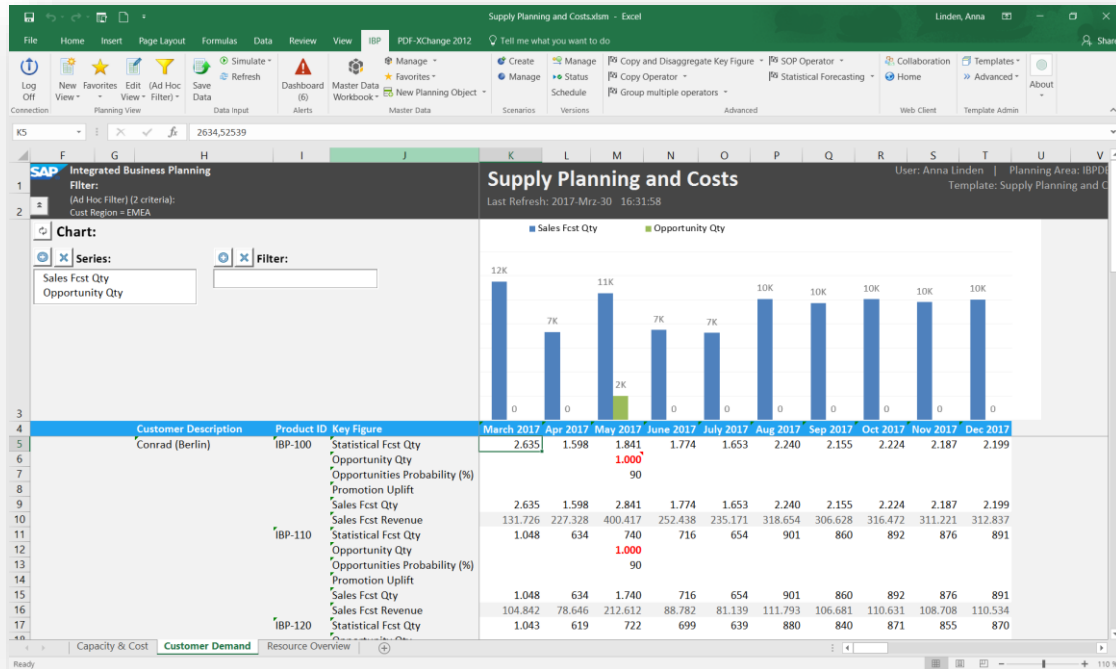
Supply Planning and Costs.xlsm - Excel

Linden, Anna

File Home Insert Page Layout Formulas Data Review View IBP PDF-XChange 2012 Tell me what you want to do

Share

Log Off
Connection

New View
Favorites
Edit View
(Ad Hoc Filter)
Planning View

Save Data
Simulate
Refresh
Data Input

Dashboard (6)
Alerts

Master Data Workbook
Manage
Favorites
New Planning Object
Master Data

Create
Manage
Scenarios

Manage
Status
Schedule
Versions

Copy and Disaggregate Key Figure
Copy Operator
Group multiple operators
SOP Operator
Statistical Forecasting
Advanced

Collaboration
Home
Web Client

Templates
Advanced
Template Admin

About

K5

2634,52539

Integrated Business Planning
Filter:
(Ad Hoc Filter) (2 criteria):
Cust Region = EMEA

Supply Planning and Costs
Last Refresh: 2017-Mrz-30 16:31:58

User: Anna Linden | Planning Area: IBPDE
Template: Supply Planning and C

Chart:
Series:
Sales Fcst Qty
Opportunity Qty
Filter:

Sales Fcst Qty
Opportunity Qty

12K 7K 11K 2K 7K 7K 10K 10K 10K 10K 10K
0 0 0 0 0 0 0 0 0 0

| | Customer Description | Product ID | Key Figure | March 2017 | Apr 2017 | May 2017 | June 2017 | July 2017 | Aug 2017 | Sep 2017 | Oct 2017 | Nov 2017 | Dec 2017 |
|---|---|---|---|---|---|---|---|---|---|---|---|---|---|
| 5 | Conrad (Berlin) | IBP-100 | Statistical Fcst Qty | 2.635 | 1.598 | 1.841 | 1.774 | 1.653 | 2.240 | 2.155 | 2.224 | 2.187 | 2.199 |
| 6 | | | Opportunity Qty | | | 1.000 | | | | | | | |
| 7 | | | Opportunities Probability (%) | | | 90 | | | | | | | |
| 8 | | | Promotion Uplift | | | | | | | | | | |
| 9 | | | Sales Fcst Qty | 2.635 | 1.598 | 2.841 | 1.774 | 1.653 | 2.240 | 2.155 | 2.224 | 2.187 | 2.199 |
| 10 | | | Sales Fcst Revenue | 131.726 | 227.328 | 400.417 | 252.438 | 235.171 | 318.654 | 306.628 | 316.472 | 311.221 | 312.837 |
| 11 | | IBP-110 | Statistical Fcst Qty | 1.048 | 634 | 740 | 716 | 654 | 901 | 860 | 892 | 876 | 891 |
| 12 | | | Opportunity Qty | | | 1.000 | | | | | | | |
| 13 | | | Opportunities Probability (%) | | | 90 | | | | | | | |
| 14 | | | Promotion Uplift | | | | | | | | | | |
| 15 | | | Sales Fcst Qty | 1.048 | 634 | 1.740 | 716 | 654 | 901 | 860 | 892 | 876 | 891 |
| 16 | | | Sales Fcst Revenue | 104.842 | 78.646 | 212.612 | 88.782 | 81.139 | 111.793 | 106.681 | 110.631 | 108.708 | 110.534 |
| 17 | | IBP-120 | Statistical Fcst Qty | 1.043 | 619 | 722 | 699 | 639 | 880 | 840 | 871 | 855 | 870 |

Capacity & Cost | Customer Demand | Resource Overview

Ready